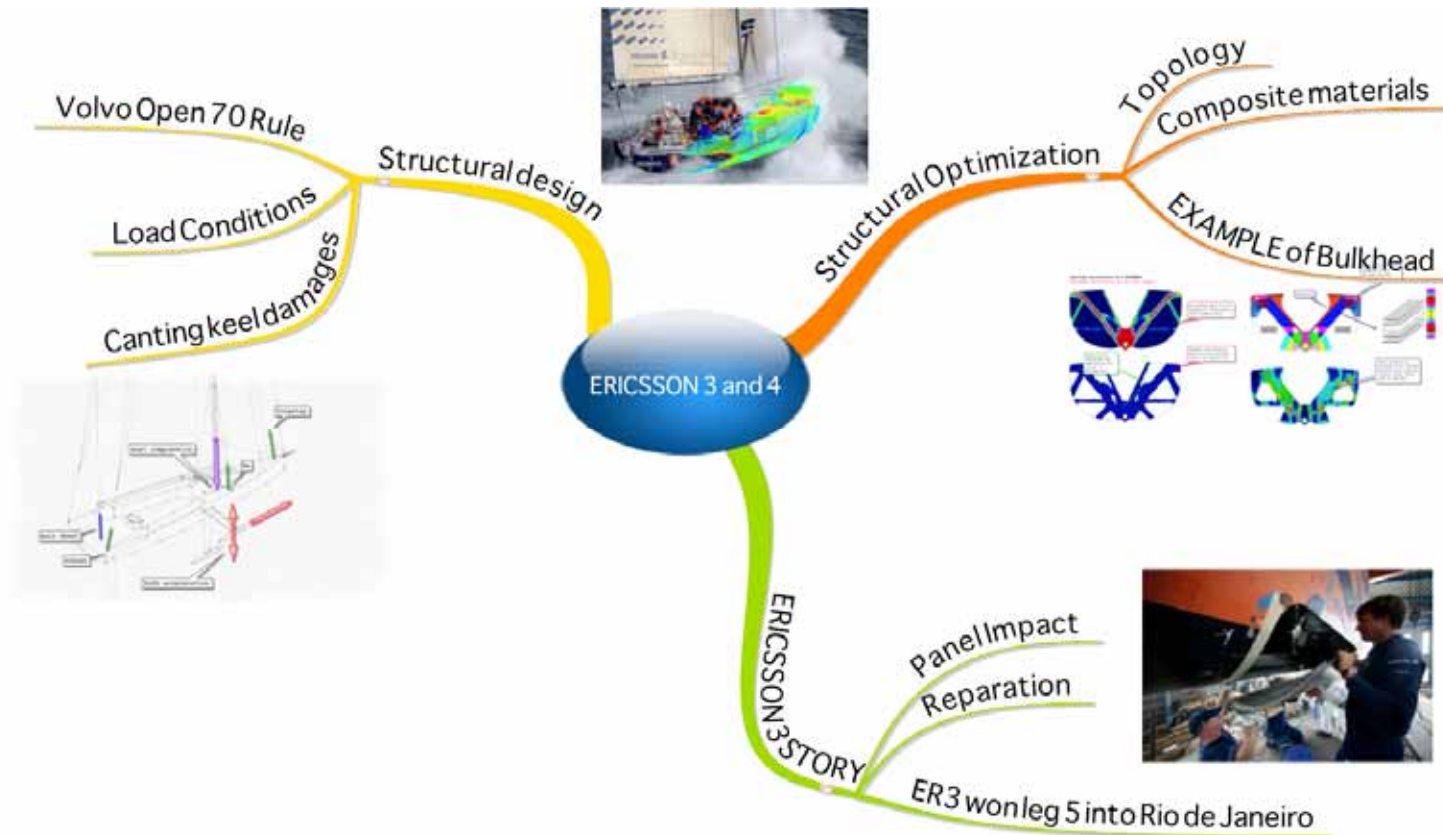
ERICSSON 3 and 4

Structural design

Volvo Open 70 Rule

Load Conditions

Canting keel damages

Structural Optimization

Topology

Composite materials

EXAMPLE of Bulkhead

ERICSSON 3 STORY

Panel Impact

Reparation

ER3 won leg 5 into Rio de Janeiro